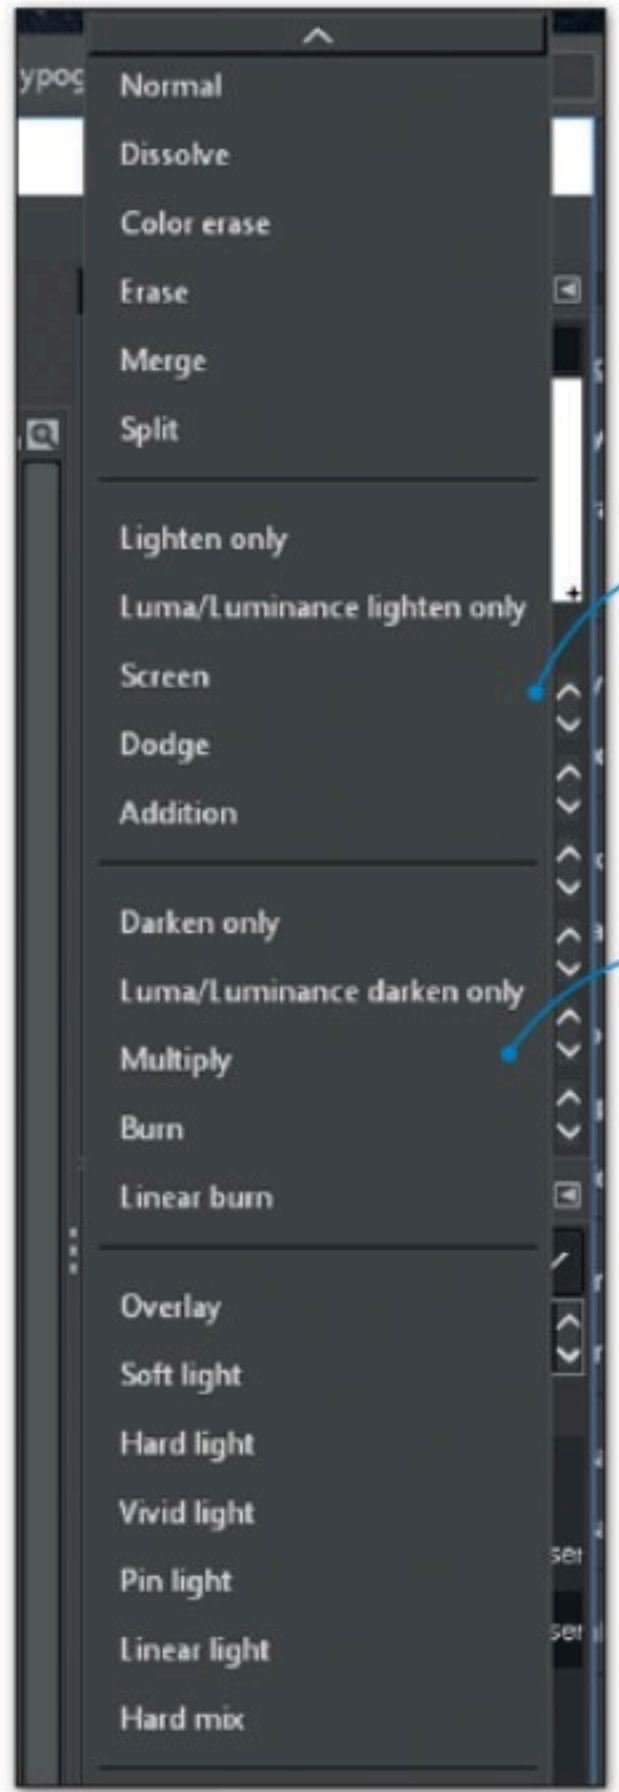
ypog

Normal
Dissolve
Color erase
Erase
Merge
Split

Lighten only
Luma/Luminance lighten only
Screen
Dodge
Addition

Darken only
Luma/Luminance darken only
Multiply
Burn
Linear burn

Overlay
Soft light
Hard light
Vivid light
Pin light
Linear light
Hard mix

ser
ser